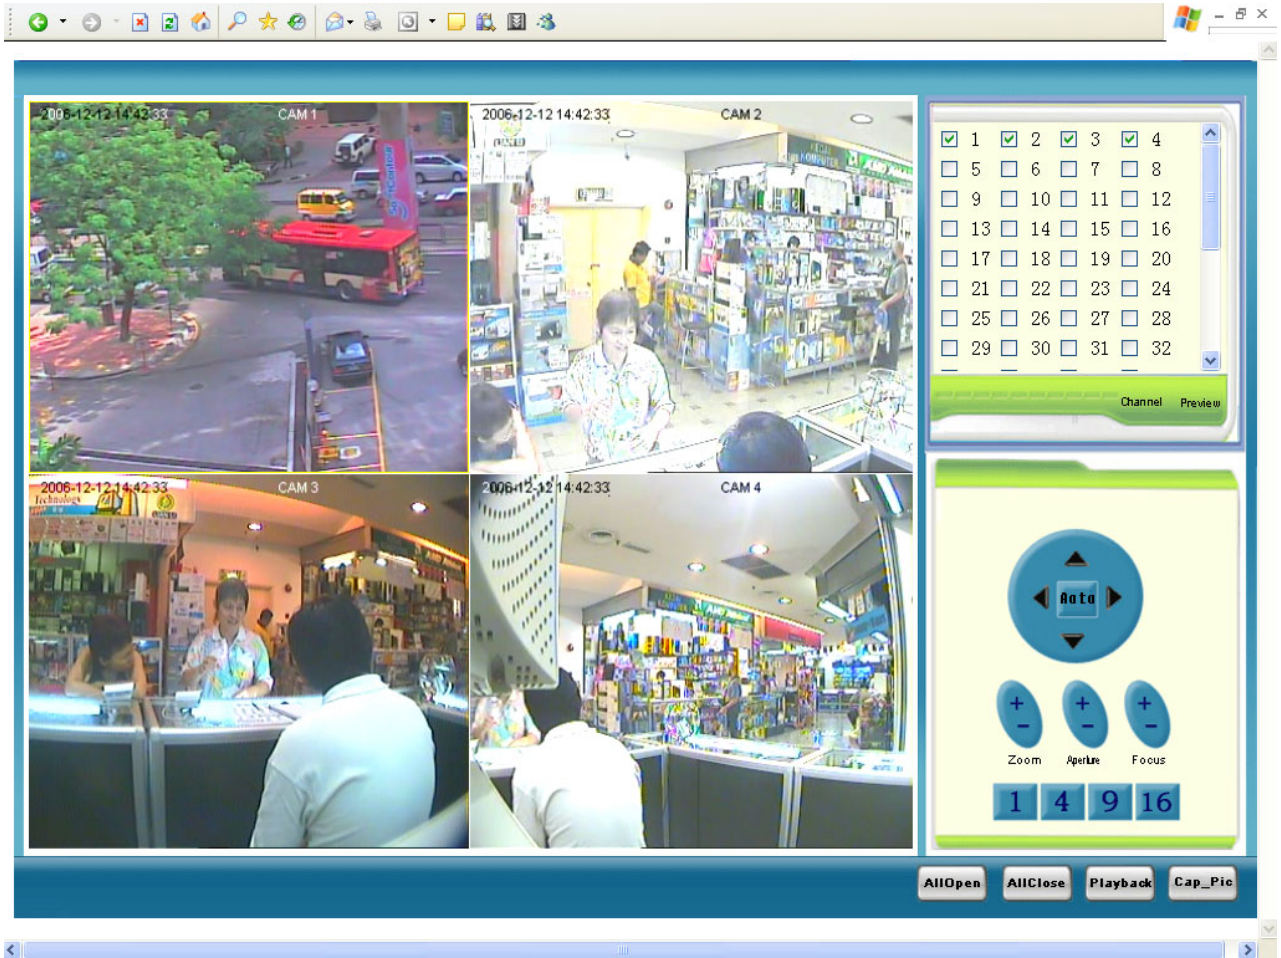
2006-12-12 14:42:33 CAM 1

2006-12-12 14:42:33 CAM 2

2006-12-12 14:42:33 CAM 3

2006-12-12 14:42:33 CAM 4

| | | | |
|---|---|---|---|
| 1 | 2 | 3 | 4 |
| 5 | 6 | 7 | 8 |
| 9 | 10 | 11 | 12 |
| 13 | 14 | 15 | 16 |
| 17 | 18 | 19 | 20 |
| 21 | 22 | 23 | 24 |
| 25 | 26 | 27 | 28 |
| 29 | 30 | 31 | 32 |

Channel Preview

Auto

+ − Zoom

+ − Aperture

+ − Focus

1 4 9 16

AllOpen AllClose Playback Cap_Pic